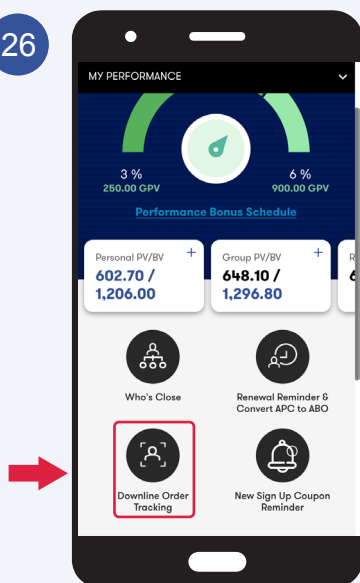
26

MY PERFORMANCE

3 %
250.00 GPV

6 %
900.00 GPV

Performance Bonus Schedule

Personal PV/BV
602.70 / 1,206.00

Group PV/BV
648.10 / 1,296.80

Who's Close

Renewal Reminder & Convert APC to ABO

Downline Order Tracking

New Sign Up Coupon Reminder